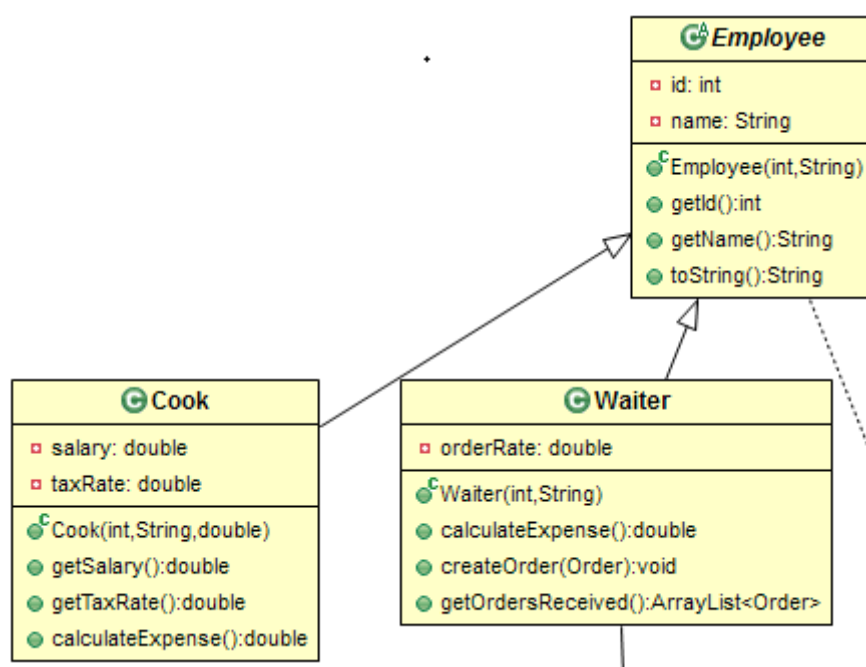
Employee

id: int
name: String

Employee(int,String)
getId():int
getName():String
toString():String

Cook

salary: double
taxRate: double

Cook(int,String,double)
getSalary():double
getTaxRate():double
calculateExpense():double

Waiter

orderRate: double

Waiter(int,String)
calculateExpense():double
createOrder(Order):void
getOrdersReceived():ArrayList<Order>